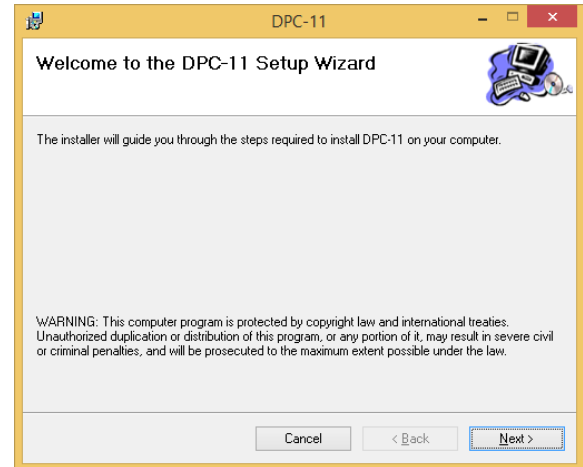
DPC-11

Welcome to the DPC-11 Setup Wizard

The installer will guide you through the steps required to install DPC-11 on your computer.

WARNING: This computer program is protected by copyright law and international treaties. Unauthorized duplication or distribution of this program, or any portion of it, may result in severe civil or criminal penalties, and will be prosecuted to the maximum extent possible under the law.

Cancel
< Back
Next >